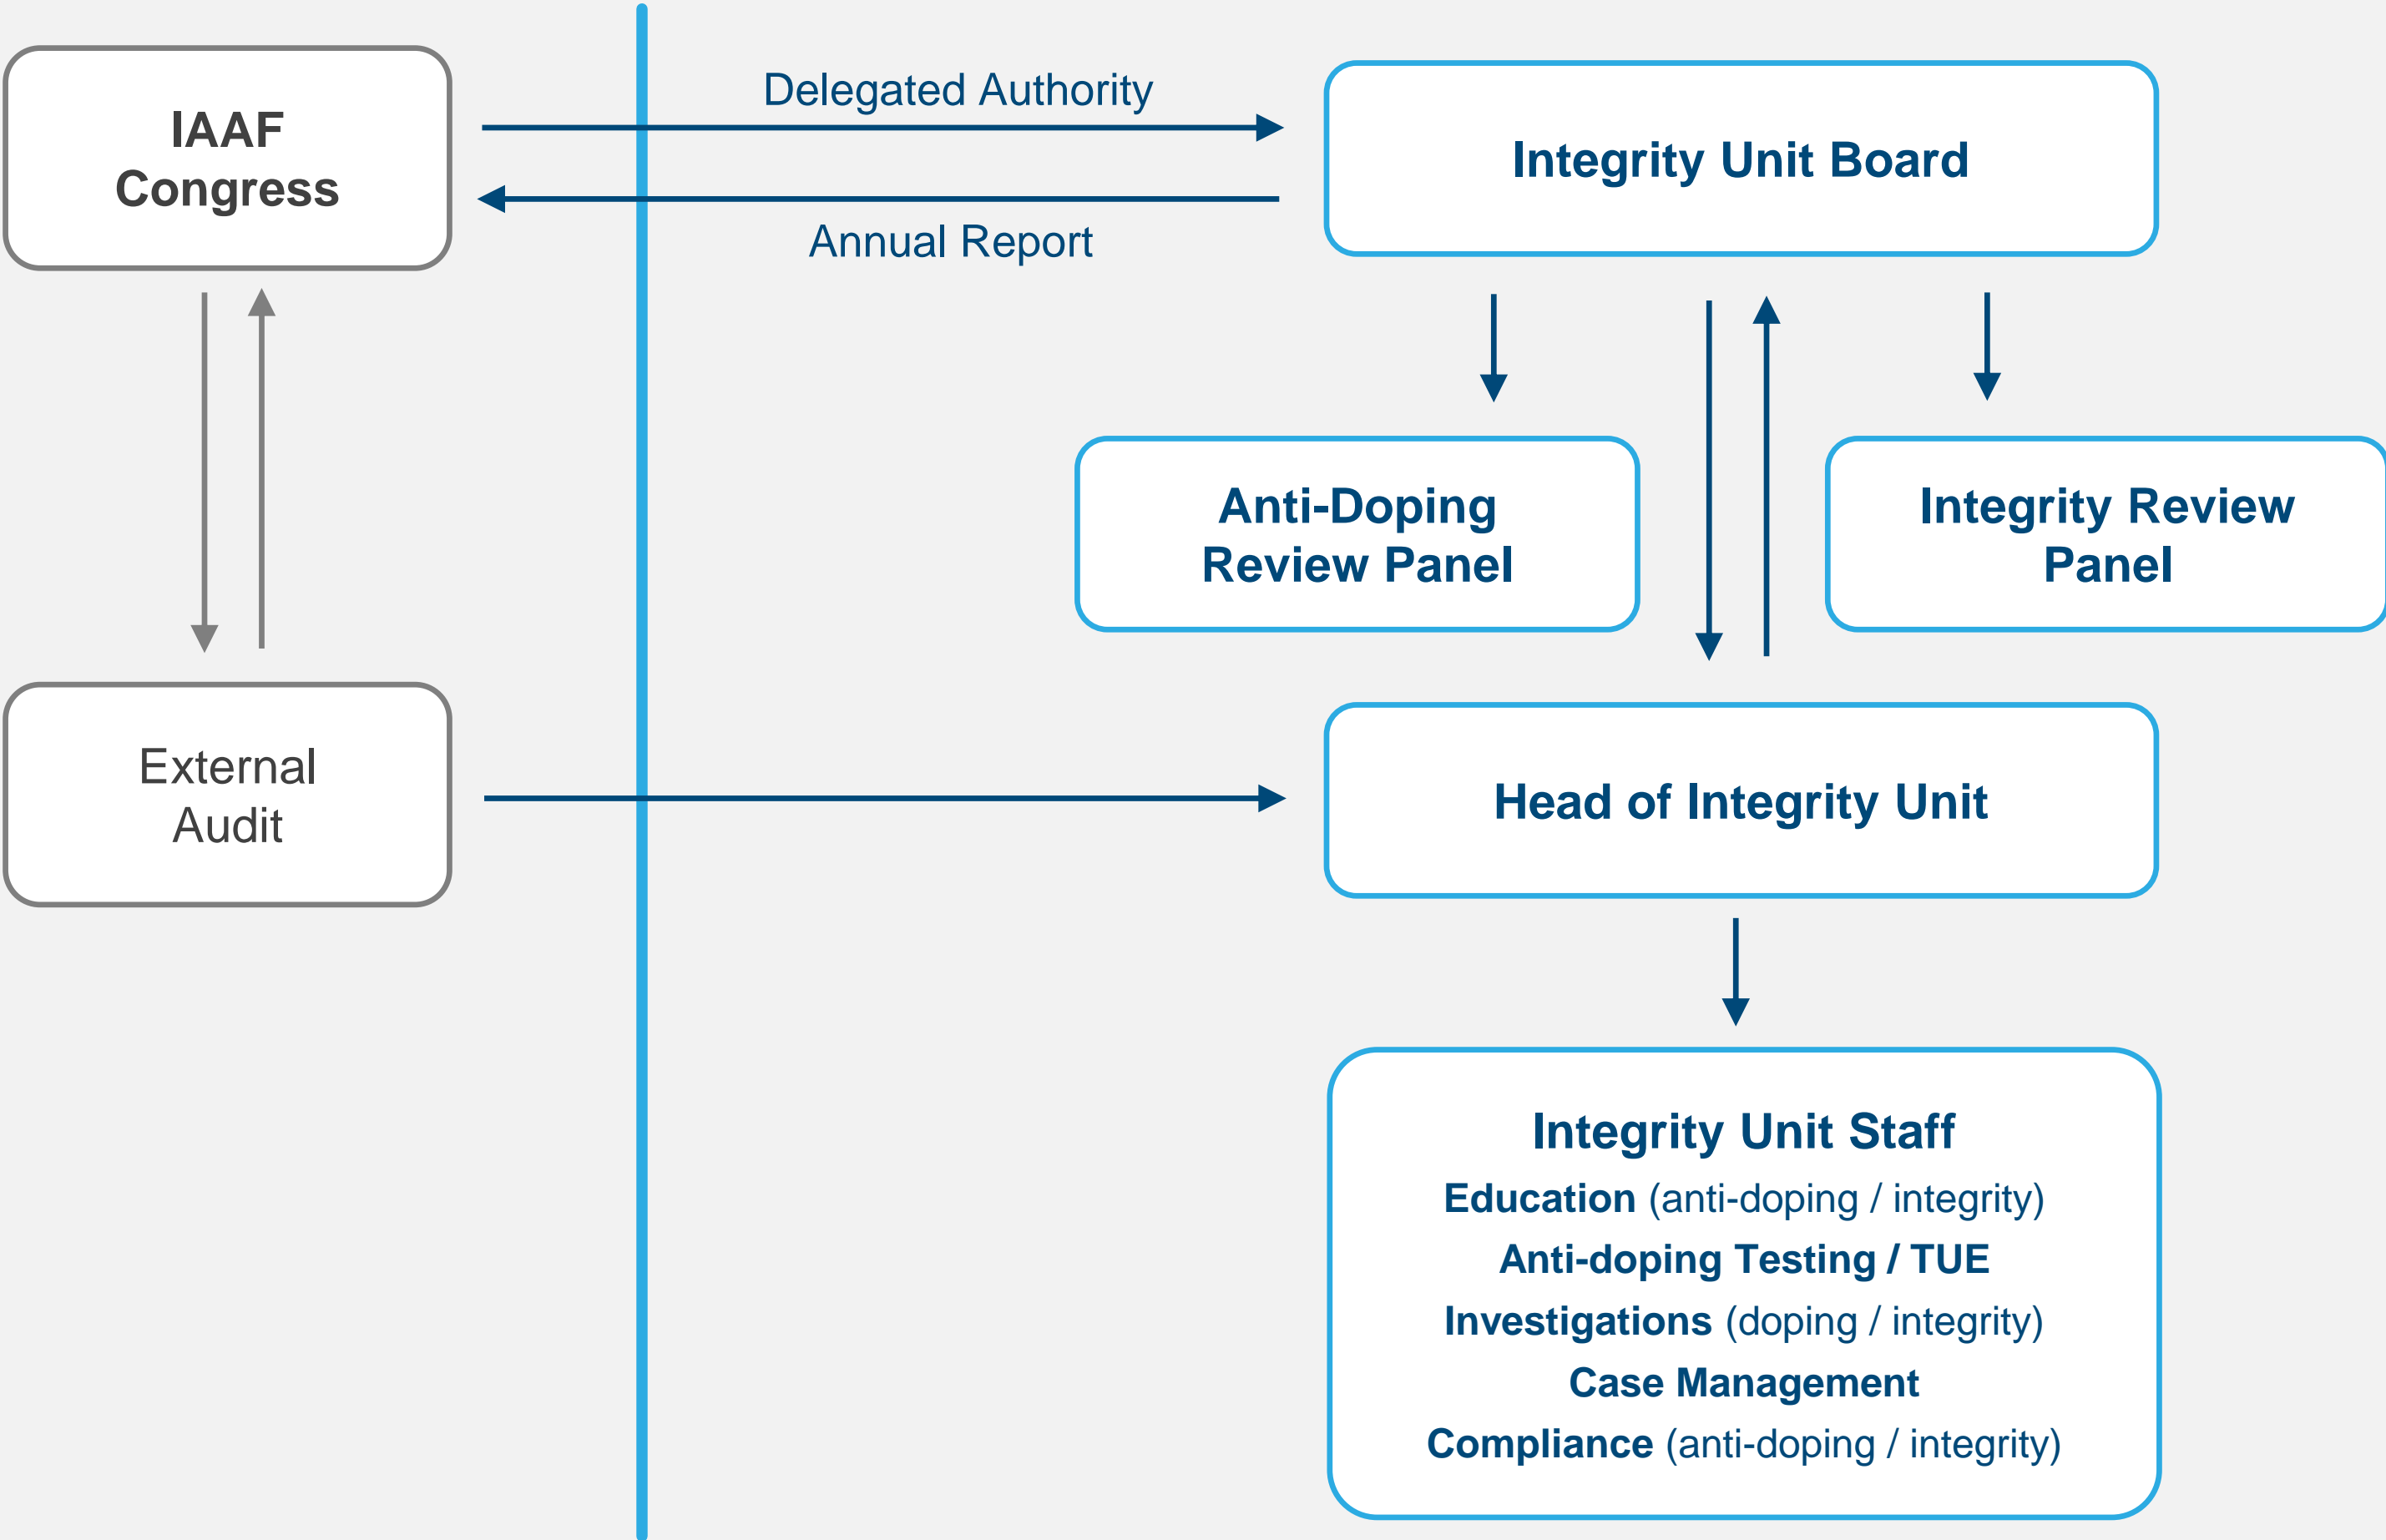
IAAF Congress

Delegated Authority

Annual Report

Integrity Unit Board

Anti-Doping Review Panel

Integrity Review Panel

External Audit

Head of Integrity Unit

Integrity Unit Staff

Education (anti-doping / integrity)

Anti-doping Testing / TUE

Investigations (doping / integrity)

Case Management

Compliance (anti-doping / integrity)